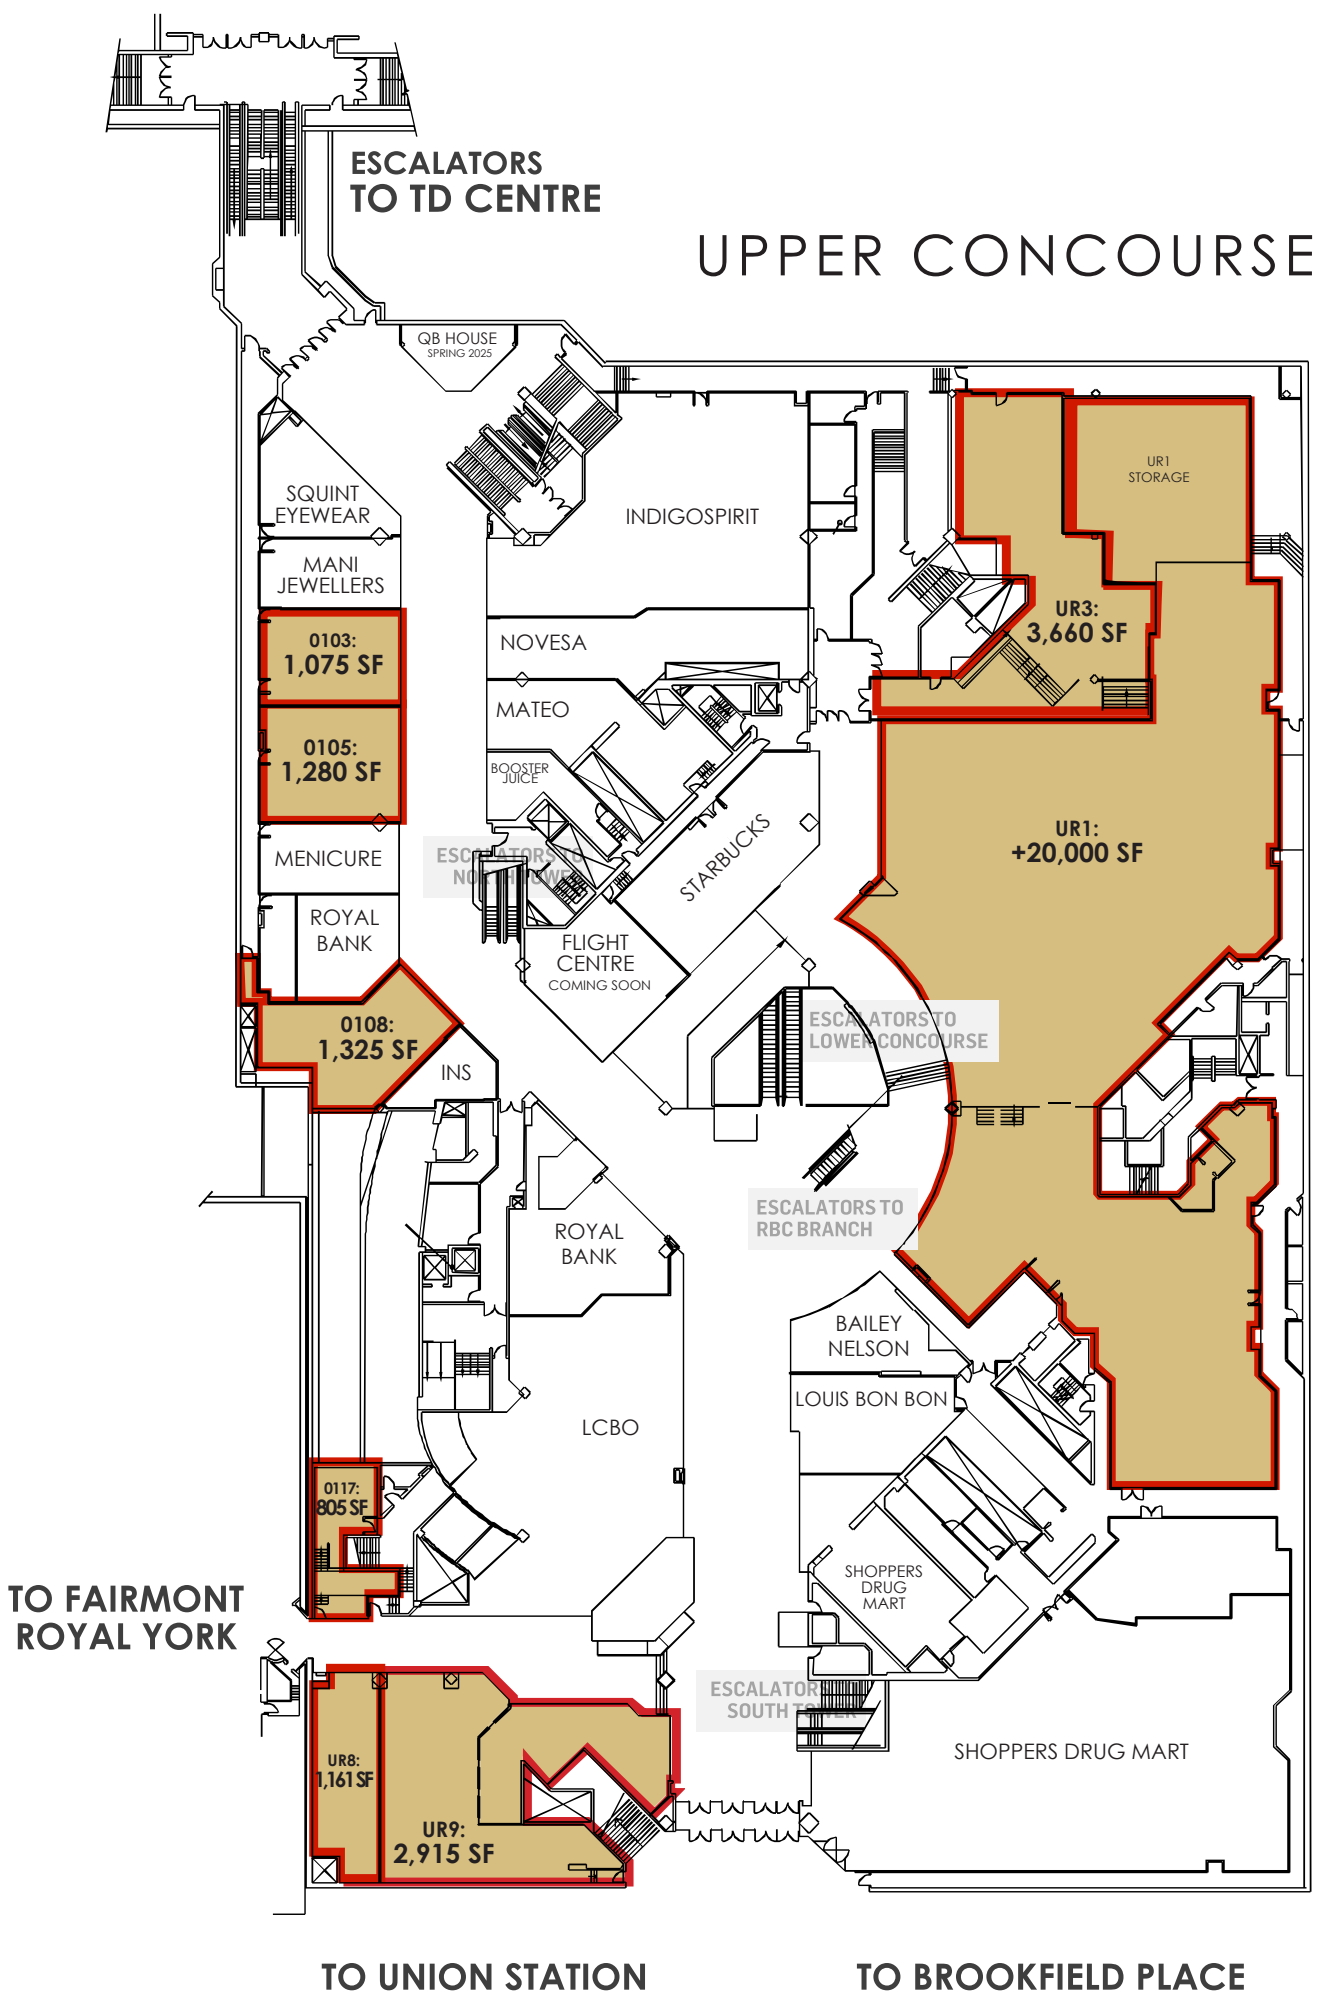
ESCALATORS TO TD CENTRE

UPPER CONCOURSE

QB HOUSE
SPRING 2025

SQUINT EYEWEAR

MANI JEWELLERS

0103:
1,075 SF

0105:
1,280 SF

MENICURE

ROYAL BANK

0108:
1,325 SF

INS

INDIGOSPIRIT

NOVESA

MATEO

BOOSTER JUICE

ESCALATORS TO NORTH TOWER

STARBUCKS

FLIGHT CENTRE
COMING SOON

UR1 STORAGE

UR3:
3,660 SF

UR1:
+20,000 SF

ESCALATORS TO LOWER CONCOURSE

ESCALATORS TO RBC BRANCH

ROYAL BANK

LCBO

BAILEY NELSON

LOUIS BON BON

SHOPPERS DRUG MART

0117:
805 SF

TO FAIRMONT ROYAL YORK

UR8:
1,161 SF

UR9:
2,915 SF

ESCALATORS TO SOUTH TOWER

SHOPPERS DRUG MART

TO UNION STATION

TO BROOKFIELD PLACE